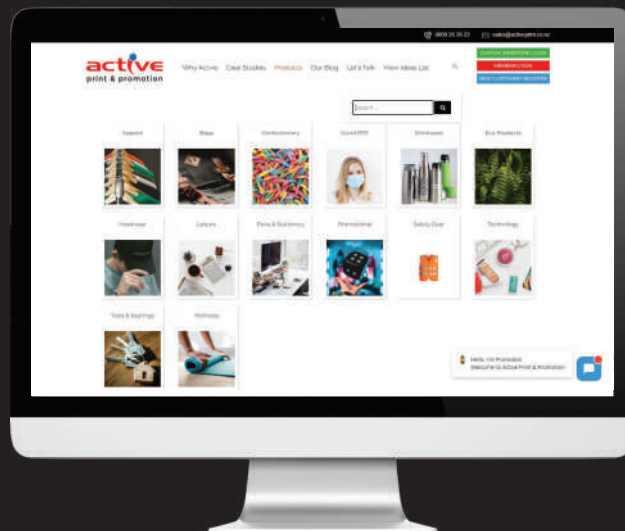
0800 26 26 22 sales@activeprint.co.nz

active
print & promotion

Why Active Case Studies Products Our Blog Let's Talk View Ideas List

CUSTOM WEBSTORE LOGIN
MEMBER LOGIN
NEW CUSTOMER REGISTER

Search...

Apparel
Bags
Confectionery
Covid PPE
Drinkware
Eco Products
Headwear
Leisure
Pens & Stationery
Promotional
Safety Gear
Technology
Tools & Keyrings
Wellness

Hello, I'm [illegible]
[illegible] Active Print & Promotion